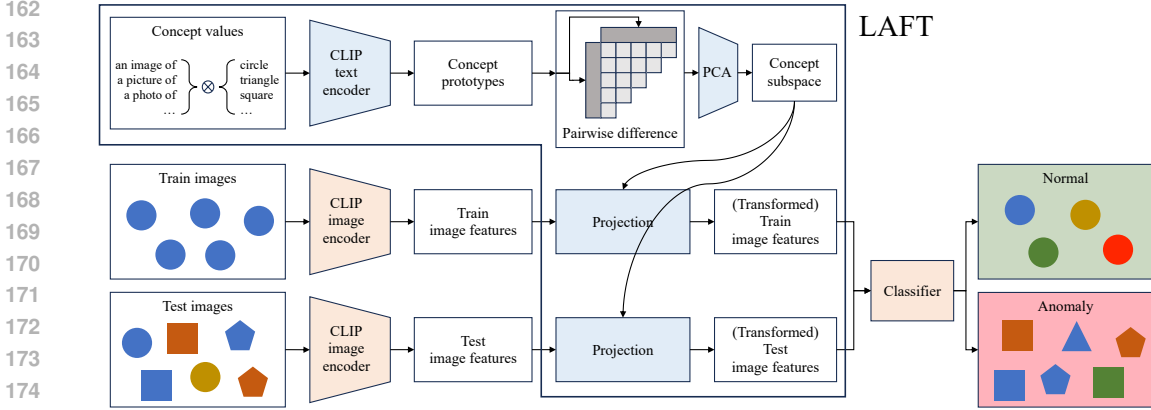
162
163
164
165
166
167
168
169
170
171
172
173
174

LAFT

Concept values

an image of
a picture of
a photo of
…

$\otimes$

circle
triangle
square
…

CLIP text encoder

Concept prototypes

Pairwise difference

PCA

Concept subspace

Train images

CLIP image encoder

Train image features

Projection

(Transformed) Train image features

Test images

CLIP image encoder

Test image features

Projection

(Transformed) Test image features

Classifier

Normal

Anomaly